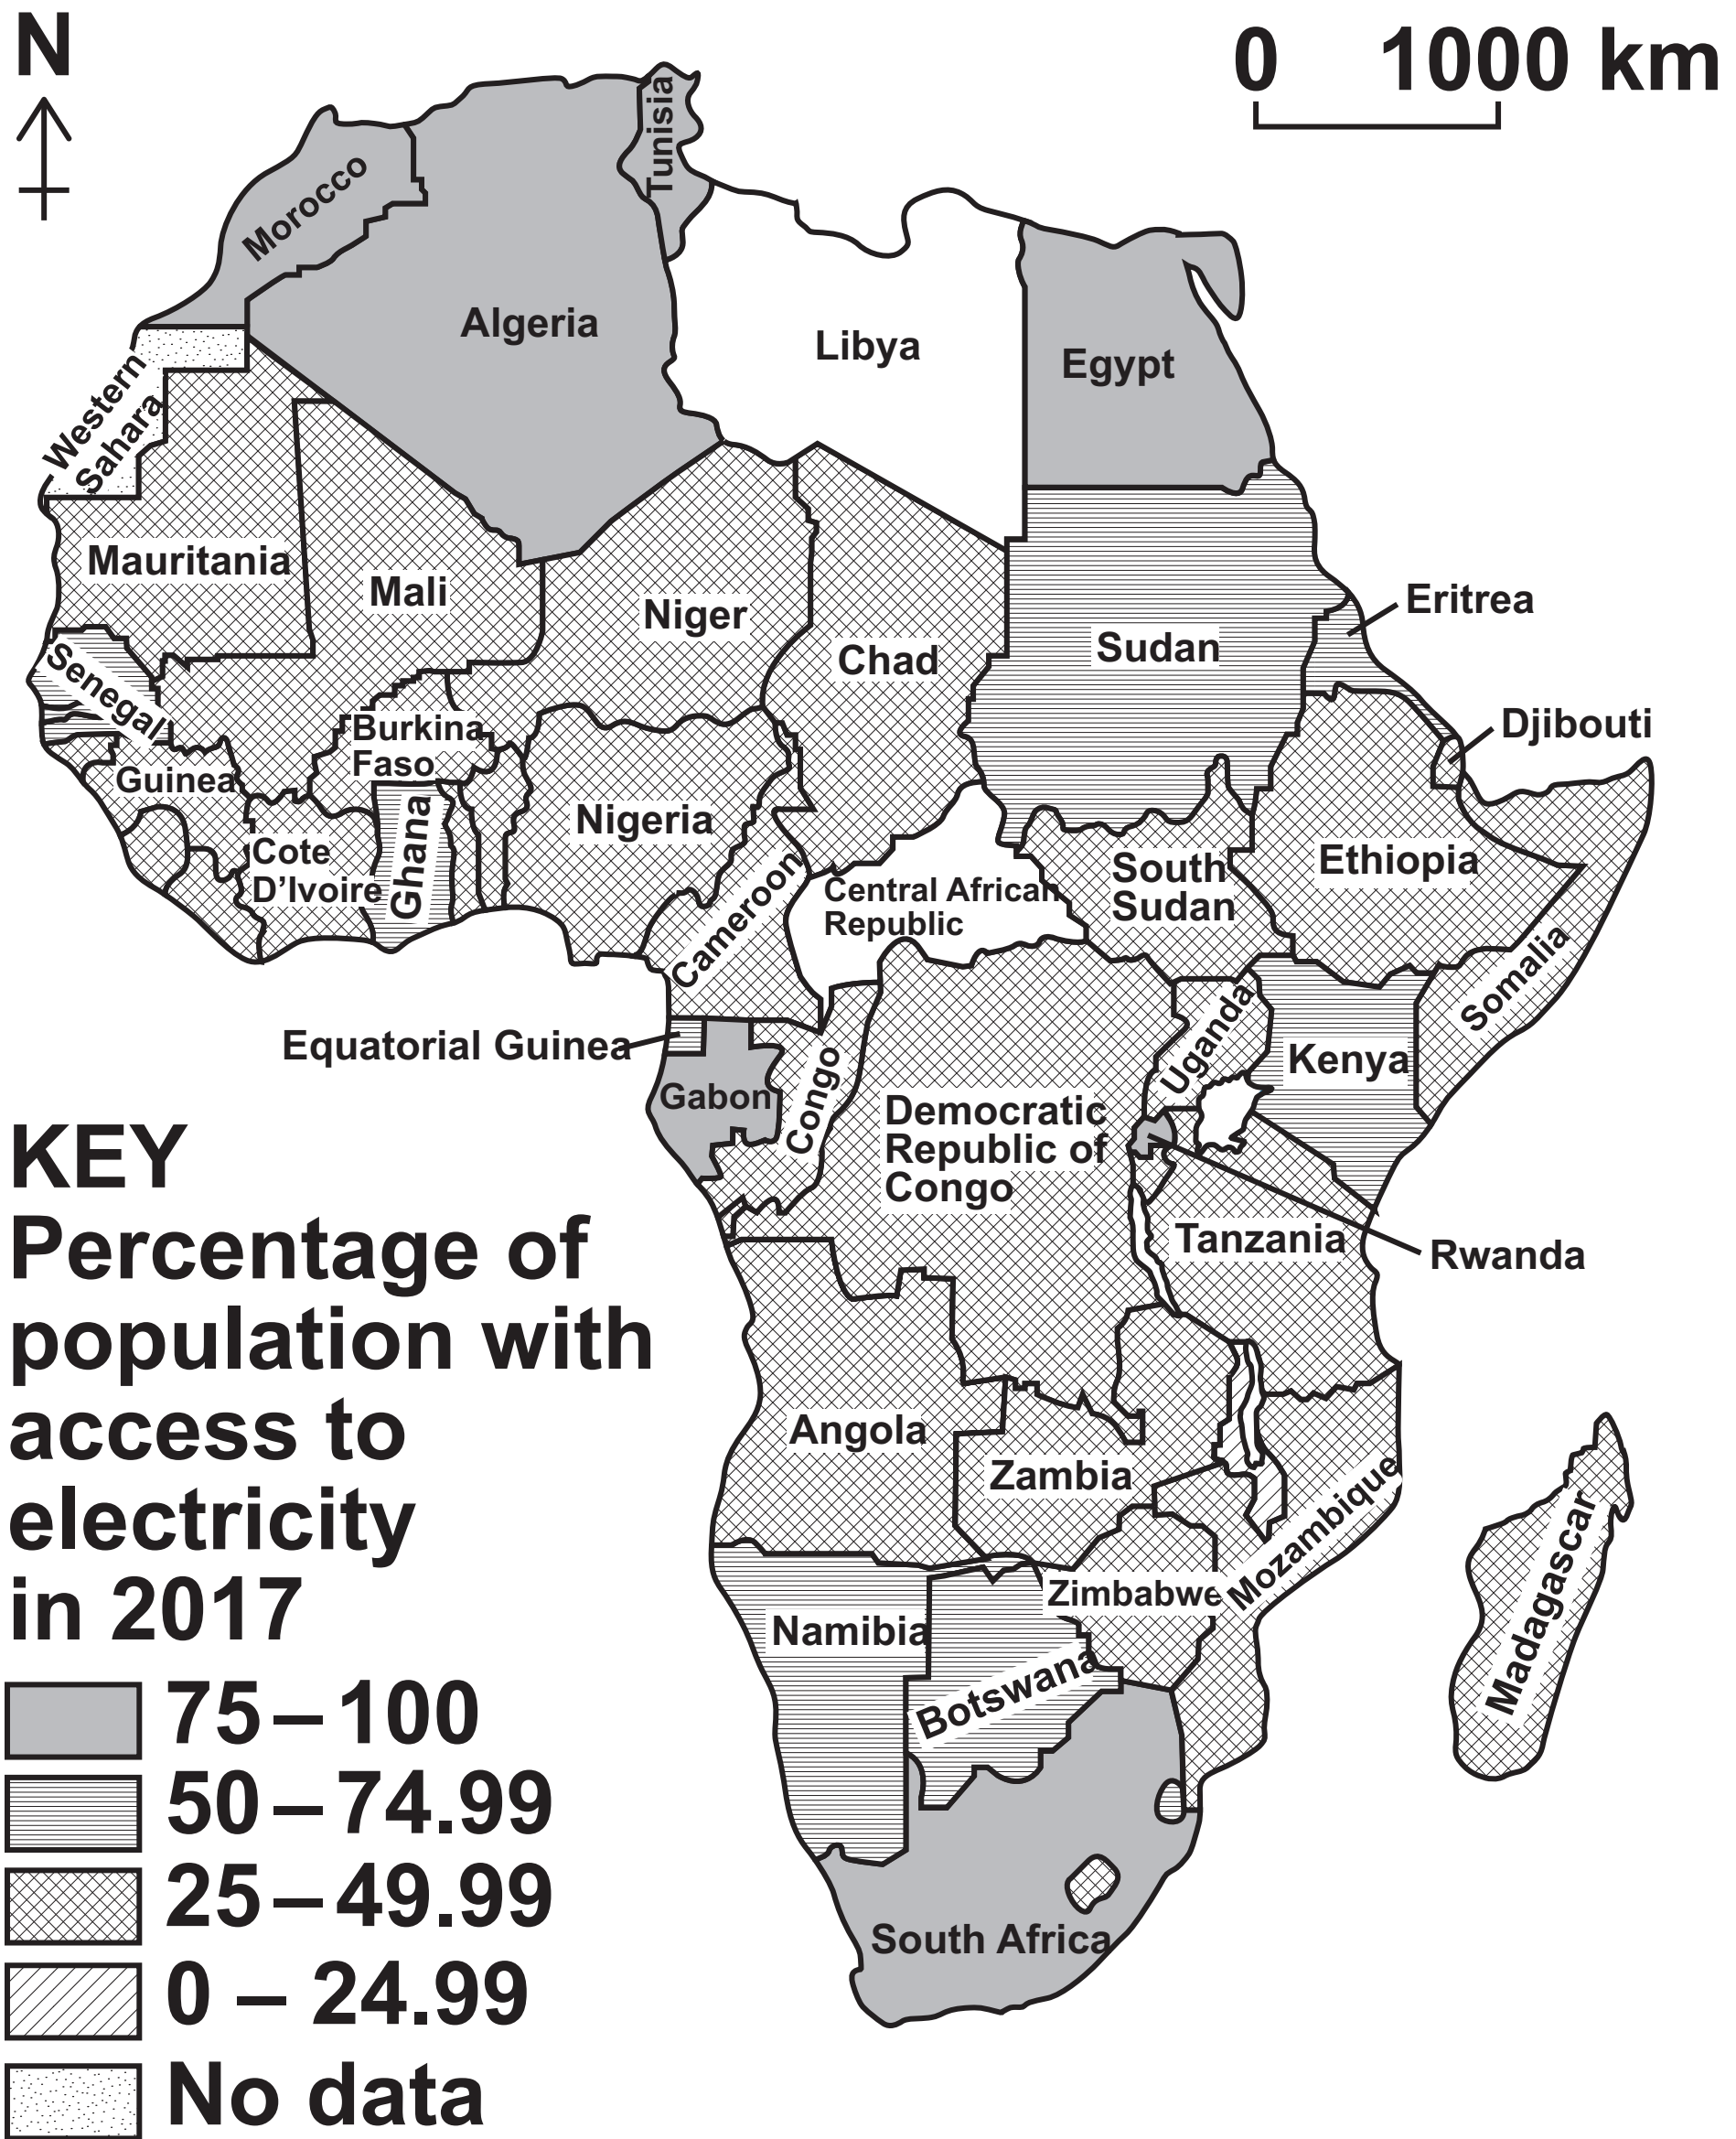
N

0 1000 km

Morocco
Tunisia
Algeria
Libya
Egypt
Western Sahara
Mauritania
Mali
Niger
Chad
Sudan
Eritrea
Djibouti
Senegal
Guinea
Burkina Faso
Cote D'Ivoire
Ghana
Nigeria
Central African Republic
South Sudan
Ethiopia
Cameroon
Somalia
Equatorial Guinea
Gabon
Congo
Uganda
Kenya
Democratic Republic of Congo
Rwanda
Tanzania
Angola
Zambia
Mozambique
Zimbabwe
Namibia
Botswana
Madagascar
South Africa

KEY
Percentage of population with access to electricity in 2017
75 – 100
50 – 74.99
25 – 49.99
0 – 24.99
No data